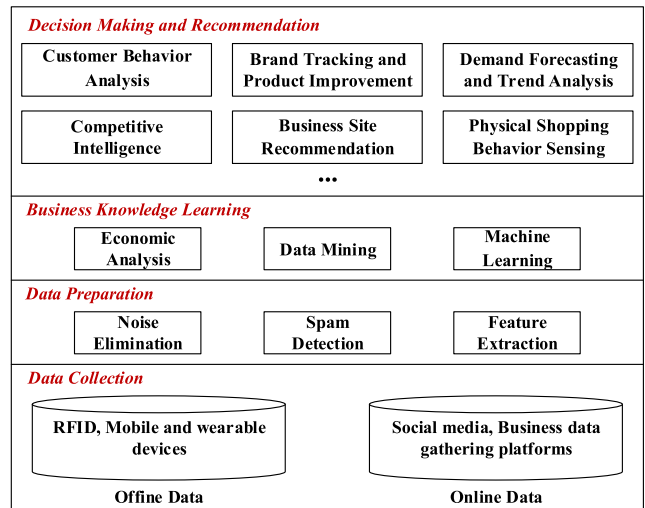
Decision Making and Recommendation

Customer Behavior Analysis

Brand Tracking and Product Improvement

Demand Forecasting and Trend Analysis

Competitive Intelligence

Business Site Recommendation

Physical Shopping Behavior Sensing

•••

Business Knowledge Learning

Economic Analysis

Data Mining

Machine Learning

Data Preparation

Noise Elimination

Spam Detection

Feature Extraction

Data Collection

RFID, Mobile and wearable devices

Social media, Business data gathering platforms

Offine Data

Online Data